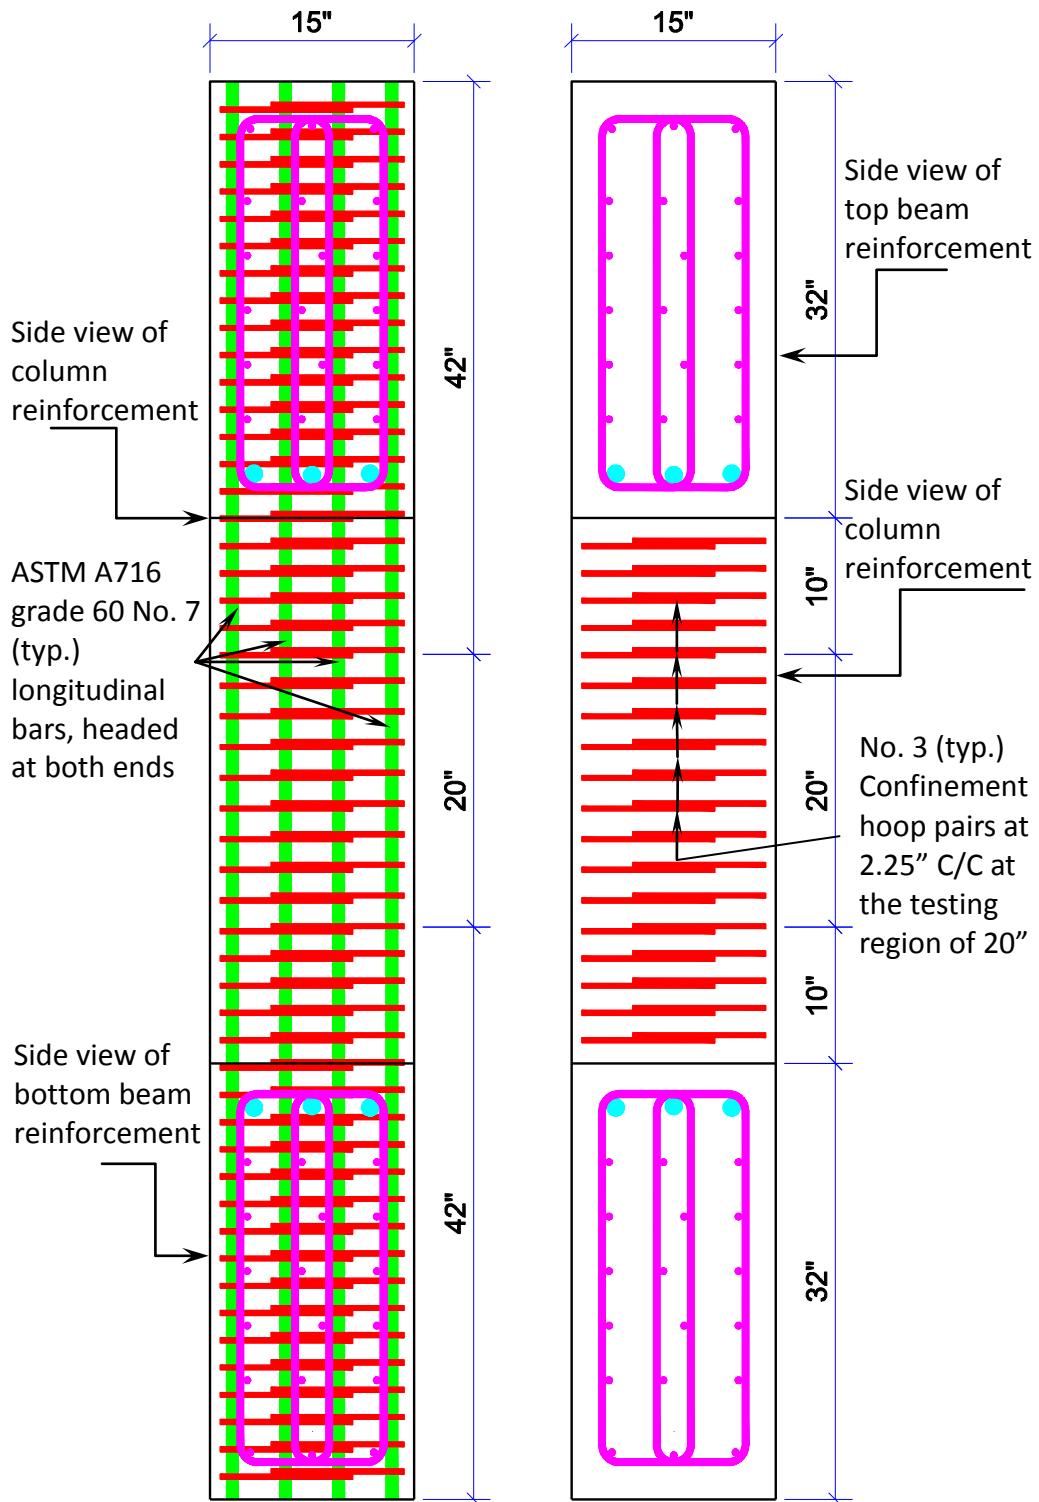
15"

15"

Side view of top beam reinforcement

32"

42"

Side view of column reinforcement

Side view of column reinforcement

10"

ASTM A716 grade 60 No. 7 (typ.) longitudinal bars, headed at both ends

No. 3 (typ.) Confinement hoop pairs at 2.25” C/C at the testing region of 20”

20"

20"

10"

Side view of bottom beam reinforcement

42"

32"